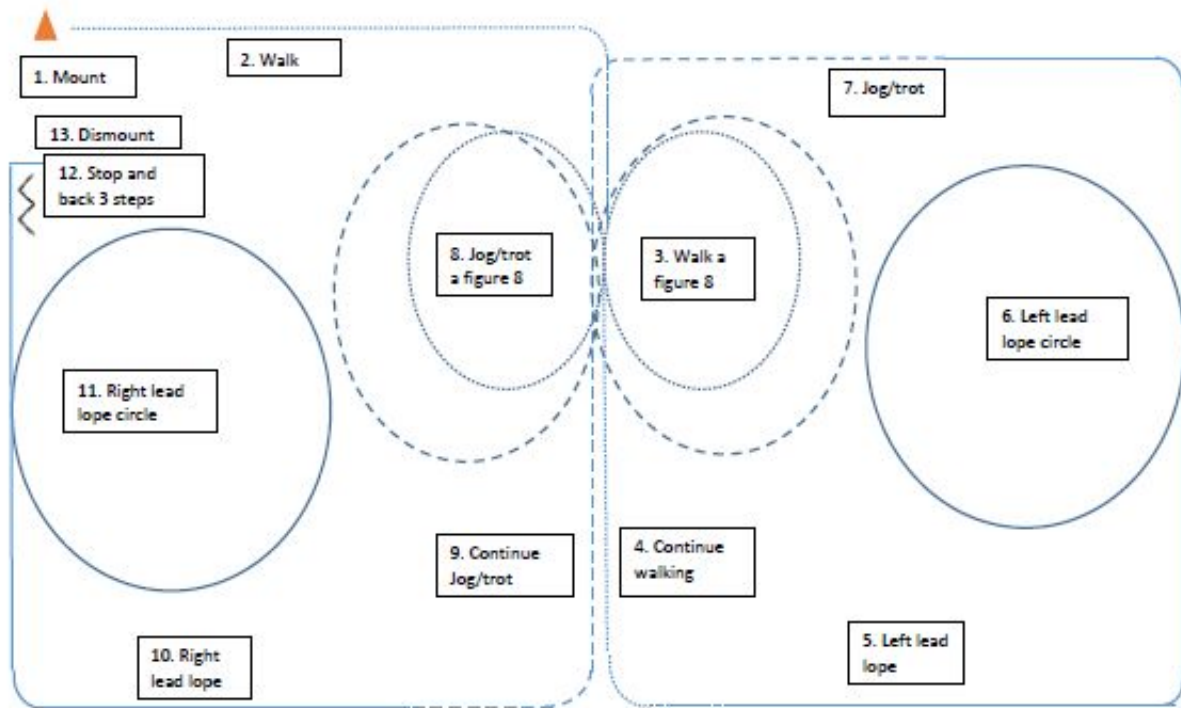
1. Mount

2. Walk

7. Jog/trot

13. Dismount

12. Stop and back 3 steps

8. Jog/trot a figure 8

3. Walk a figure 8

6. Left lead lope circle

11. Right lead lope circle

9. Continue Jog/trot

4. Continue walking

5. Left lead lope

10. Right lead lope